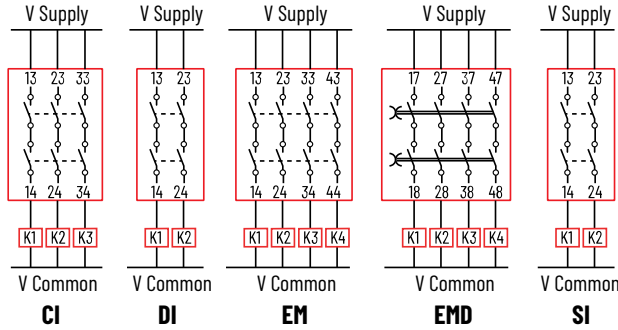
V Supply
13 23 33
14 24 34
K1 K2 K3
V Common
CI

V Supply
13 23
14 24
K1 K2
V Common
DI

V Supply
13 23 33 43
14 24 34 44
K1 K2 K3 K4
V Common
EM

V Supply
17 27 37 47
18 28 38 48
K1 K2 K3 K4
V Common
EMD

V Supply
13 23
14 24
K1 K2
V Common
SI